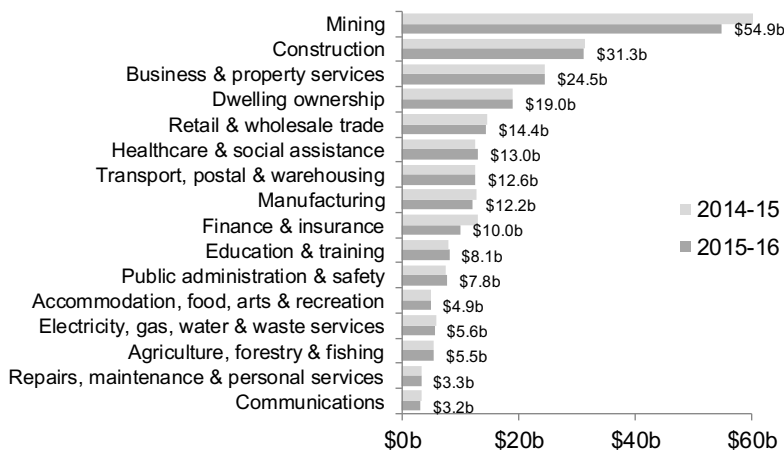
Mining
Construction
Business & property services
Dwelling ownership
Retail & wholesale trade
Healthcare & social assistance
Transport, postal & warehousing
Manufacturing
Finance & insurance
Education & training
Public administration & safety
Accommodation, food, arts & recreation
Electricity, gas, water & waste services
Agriculture, forestry & fishing
Repairs, maintenance & personal services
Communications

$54.9b
$31.3b
$24.5b
$19.0b
$14.4b
$13.0b
$12.6b
$12.2b
$10.0b
$8.1b
$7.8b
$4.9b
$5.6b
$5.5b
$3.3b
$3.2b

2014-15
2015-16

$0b
$20b
$40b
$60b